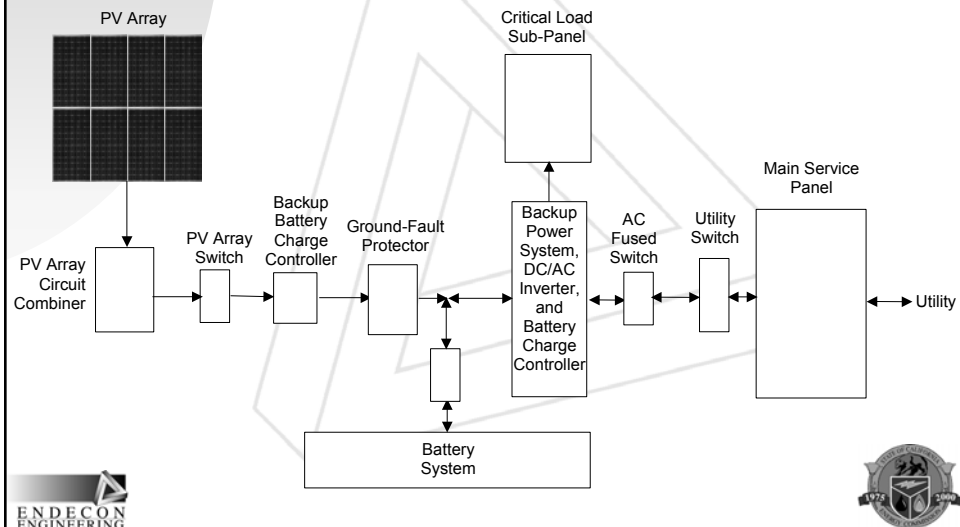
PV Array

Critical Load Sub-Panel

Main Service Panel

PV Array Circuit Combiner

PV Array Switch

Backup Battery Charge Controller

Ground-Fault Protector

Backup Power System, DC/AC Inverter, and Battery Charge Controller

AC Fused Switch

Utility Switch

Utility

Battery System

ENDECON ENGINEERING

1975 2000